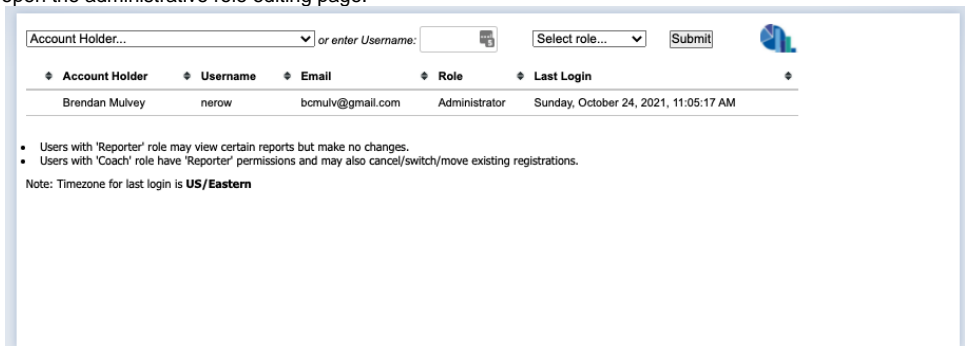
open the administrative role editing page.

Account Holder... or enter Username: Select role... Submit

| Account Holder | Username | Email | Role | Last Login |
|---|---|---|---|---|
| Brendan Mulvey | nerow | bcmulv@gmail.com | Administrator | Sunday, October 24, 2021, 11:05:17 AM |

- Users with 'Reporter' role may view certain reports but make no changes.
- Users with 'Coach' role have 'Reporter' permissions and may also cancel/switch/move existing registrations.

Note: Timezone for last login is **US/Eastern**